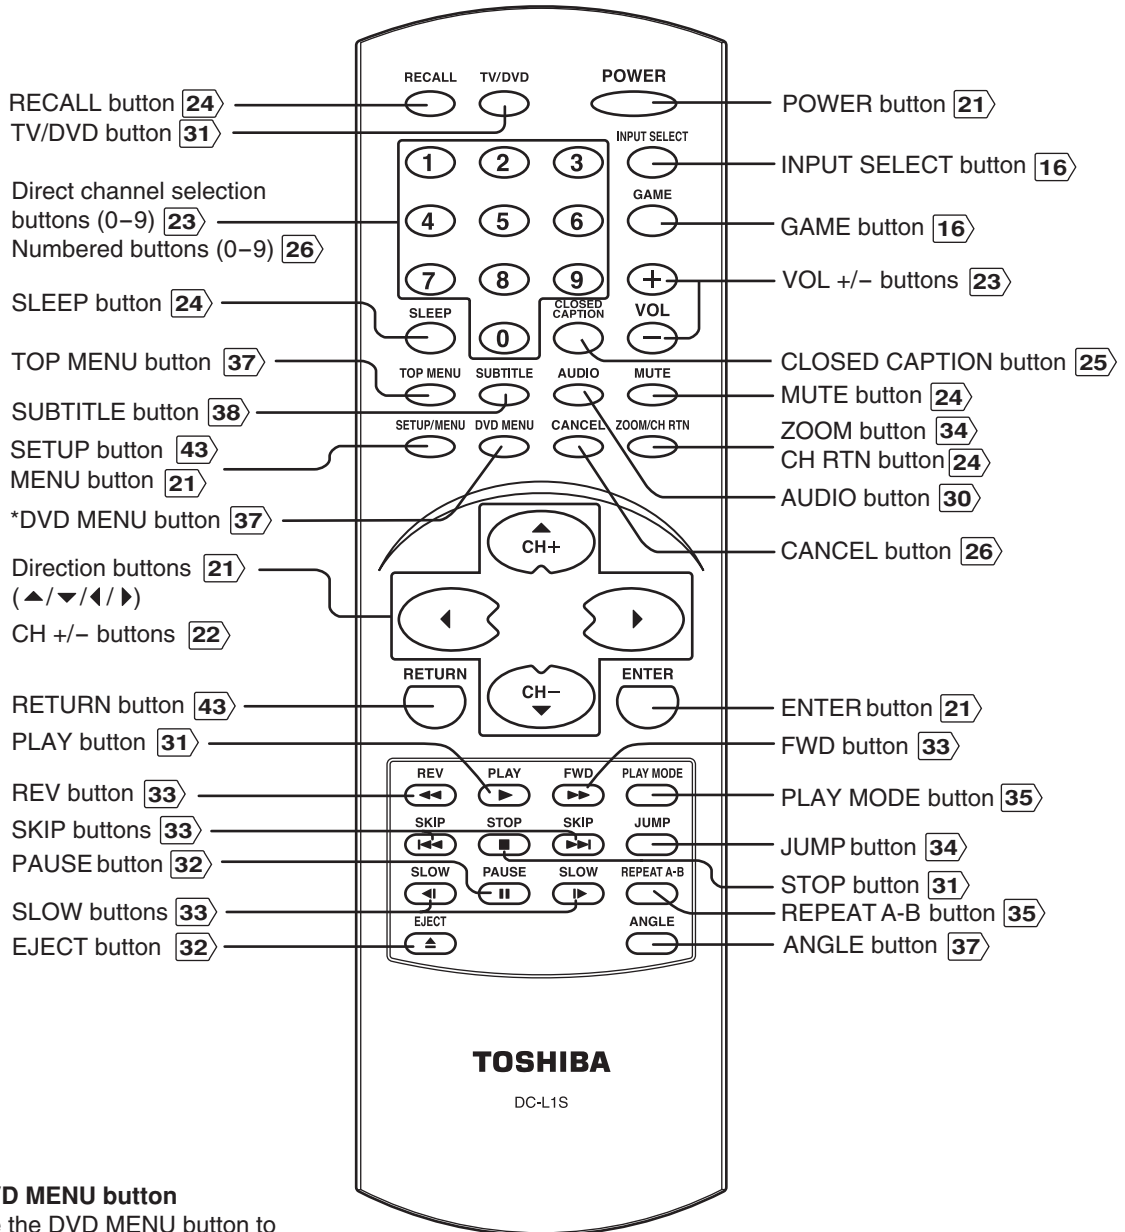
RECALL button 24
TV/DVD button 31
Direct channel selection buttons (0–9) 23
Numbered buttons (0–9) 26
SLEEP button 24
TOP MENU button 37
SUBTITLE button 38
SETUP button 43
MENU button 21
*DVD MENU button 37
Direction buttons 21
(▲/▼/◀/▶)
CH +/– buttons 22
RETURN button 43
PLAY button 31
REV button 33
SKIP buttons 33
PAUSE button 32
SLOW buttons 33
EJECT button 32

RECALL TV/DVD POWER
INPUT SELECT
1 2 3
GAME
4 5 6
7 8 9 + VOL –
SLEEP 0 CLOSED CAPTION
TOP MENU SUBTITLE AUDIO MUTE
SETUP/MENU DVD MENU CANCEL ZOOM/CH RTN
CH+
CH–
RETURN ENTER
REV PLAY FWD PLAY MODE
SKIP STOP SKIP JUMP
SLOW PAUSE SLOW REPEAT A-B
EJECT ANGLE

TOSHIBA
DC-L1S

POWER button 21
INPUT SELECT button 16
GAME button 16
VOL +/– buttons 23
CLOSED CAPTION button 25
MUTE button 24
ZOOM button 34
CH RTN button 24
AUDIO button 30
CANCEL button 26
ENTER button 21
FWD button 33
PLAY MODE button 35
JUMP button 34
STOP button 31
REPEAT A-B button 35
ANGLE button 37

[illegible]D MENU button
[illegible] the DVD MENU button to